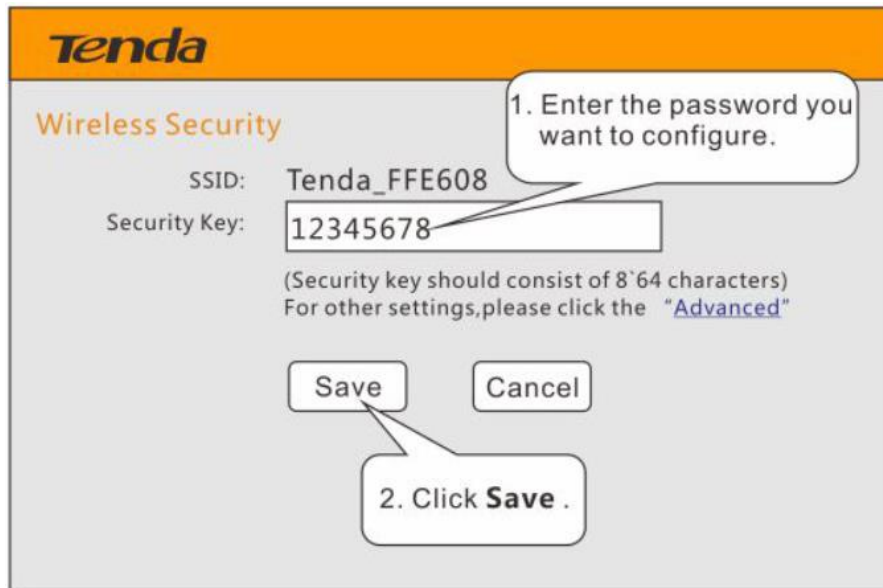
Tenda

Wireless Security

1. Enter the password you want to configure.

SSID: Tenda_FFE608

Security Key: 12345678

(Security key should consist of 8`64 characters)
For other settings,please click the "Advanced"

Save Cancel

2. Click **Save** .